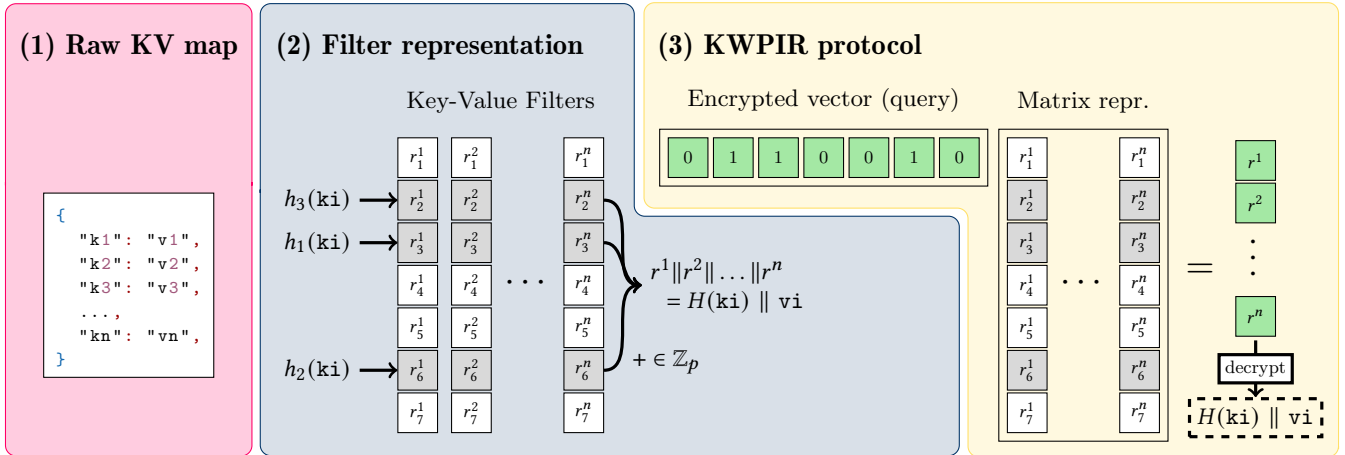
(1) Raw KV map

{
"k1": "v1",
"k2": "v2",
"k3": "v3",
...,
"kn": "vn",
}

(2) Filter representation

Key-Value Filters

$h_3(\texttt{ki})$
$h_1(\texttt{ki})$
$h_2(\texttt{ki})$

| | | | |
|---|---|---|---|
| $r_1^1$ | $r_1^2$ | | $r_1^n$ |
| $r_2^1$ | $r_2^2$ | | $r_2^n$ |
| $r_3^1$ | $r_3^2$ | | $r_3^n$ |
| $r_4^1$ | $r_4^2$ | ... | $r_4^n$ |
| $r_5^1$ | $r_5^2$ | | $r_5^n$ |
| $r_6^1$ | $r_6^2$ | | $r_6^n$ |
| $r_7^1$ | $r_7^2$ | | $r_7^n$ |

$r^1 \| r^2 \| \ldots \| r^n$
$= H(\texttt{ki}) \| \texttt{vi}$

$+ \in \mathbb{Z}_p$

(3) KWPIR protocol

Encrypted vector (query)

| 0 | 1 | 1 | 0 | 0 | 1 | 0 |
|---|---|---|---|---|---|---|

Matrix repr.

| | | |
|---|---|---|
| $r_1^1$ | | $r_1^n$ |
| $r_2^1$ | | $r_2^n$ |
| $r_3^1$ | | $r_3^n$ |
| $r_4^1$ | ... | $r_4^n$ |
| $r_5^1$ | | $r_5^n$ |
| $r_6^1$ | | $r_6^n$ |
| $r_7^1$ | | $r_7^n$ |

=

$r^1$
$r^2$
⋮
$r^n$

decrypt

$H(\texttt{ki}) \| \texttt{vi}$